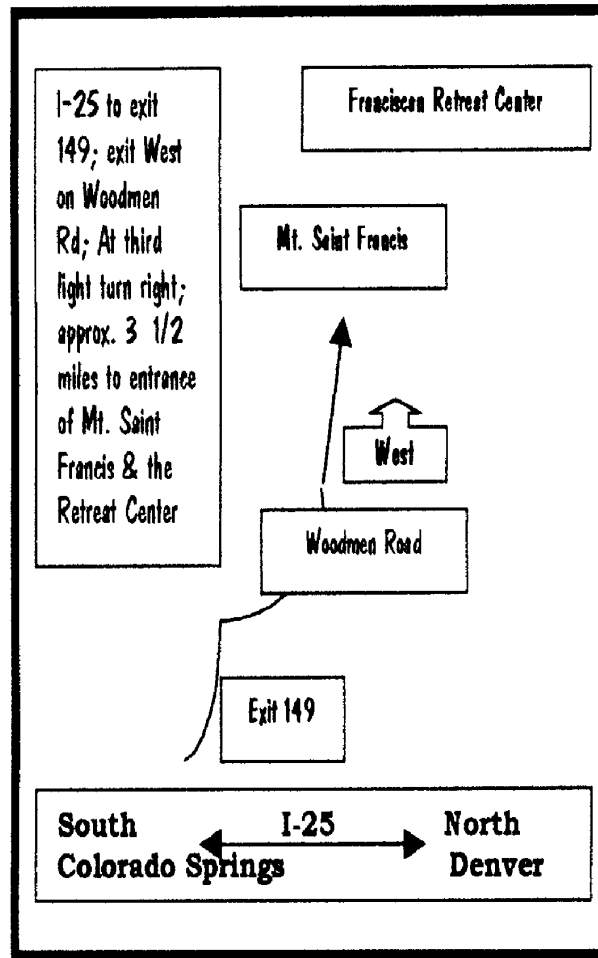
I-25 to exit 149; exit West on Woodmen Rd; At third light turn right; approx. 3 1/2 miles to entrance of Mt. Saint Francis & the Retreat Center

Franciscan Retreat Center

Mt. Saint Francis

West

Woodmen Road

Exit 149

South
Colorado Springs

I-25

North
Denver